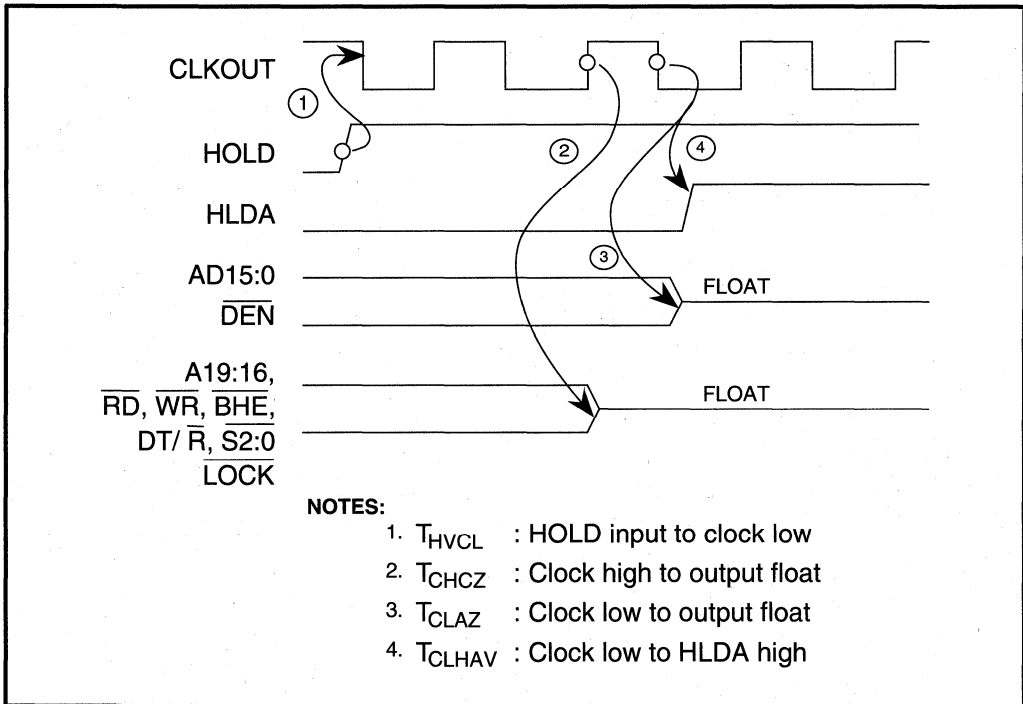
CLKOUT

①

HOLD

②

④

HLDA

③

AD15:0

FLOAT

$\overline{DEN}$

A19:16, $\overline{RD}$, $\overline{WR}$, $\overline{BHE}$, DT/ $\overline{R}$, $\overline{S2:0}$ $\overline{LOCK}$

FLOAT

NOTES:

1. $T_{HVCL}$ : HOLD input to clock low
2. $T_{CHCZ}$ : Clock high to output float
3. $T_{CLAZ}$ : Clock low to output float
4. $T_{CLHAV}$ : Clock low to HLDA high